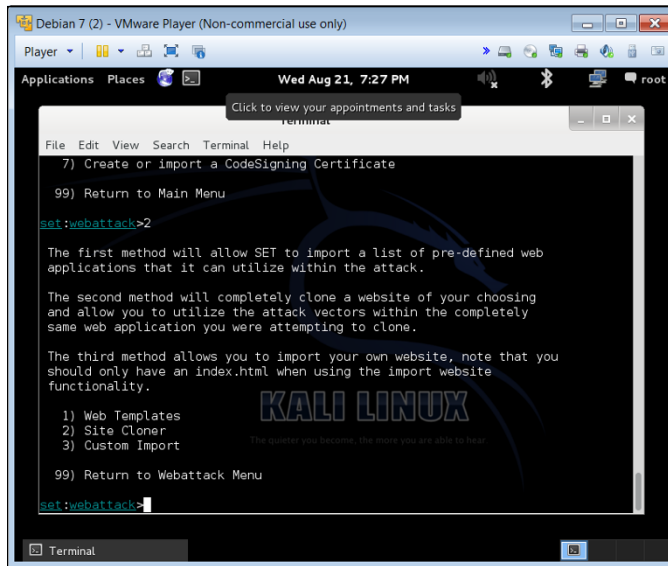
Debian 7 (2) - VMware Player (Non-commercial use only)

Player

Applications Places

Wed Aug 21, 7:27 PM

root

Click to view your appointments and tasks

Terminal

File Edit View Search Terminal Help

7) Create or import a CodeSigning Certificate

99) Return to Main Menu

set:webattack>2

The first method will allow SET to import a list of pre-defined web applications that it can utilize within the attack.

The second method will completely clone a website of your choosing and allow you to utilize the attack vectors within the completely same web application you were attempting to clone.

The third method allows you to import your own website, note that you should only have an index.html when using the import website functionality.

1) Web Templates
2) Site Cloner
3) Custom Import

99) Return to Webattack Menu

set:webattack>

KALI LINUX

The quieter you become, the more you are able to hear

Terminal